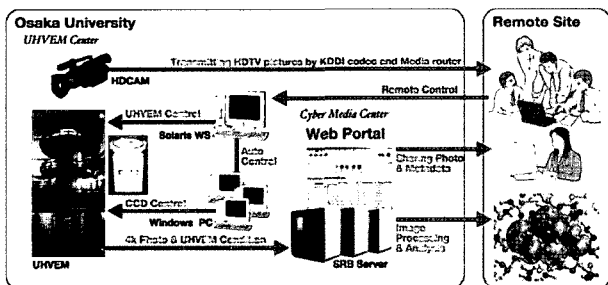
Osaka University
UHVEM Center
Remote Site
Transmitting HDTV pictures by KDDI codec and Media router
HDCAM
Remote Control
UHVEM Control
Cyber Media Center
Web Portal
Solaris WS
Auto Control
Sharing Photo & Metadata
CCD Control
Windows PC
Image Processing & Analysis
4k Photo & UHVEM Condition
UHVEM
SRB Server